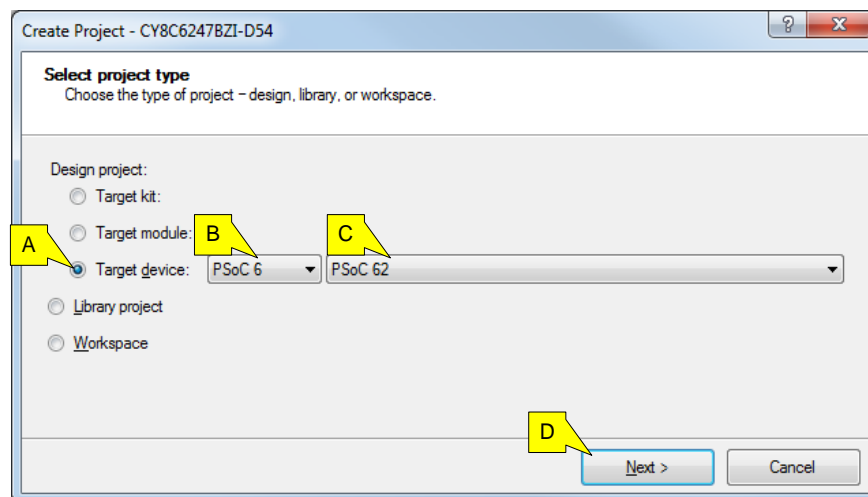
Create Project - CY8C6247BZI-D54

?

Select project type
Choose the type of project – design, library, or workspace.

Design project:
Target kit:
Target module:
A
Target device:
B
PSoC 6
C
PSoC 62
Library project
Workspace

D
Next >
Cancel